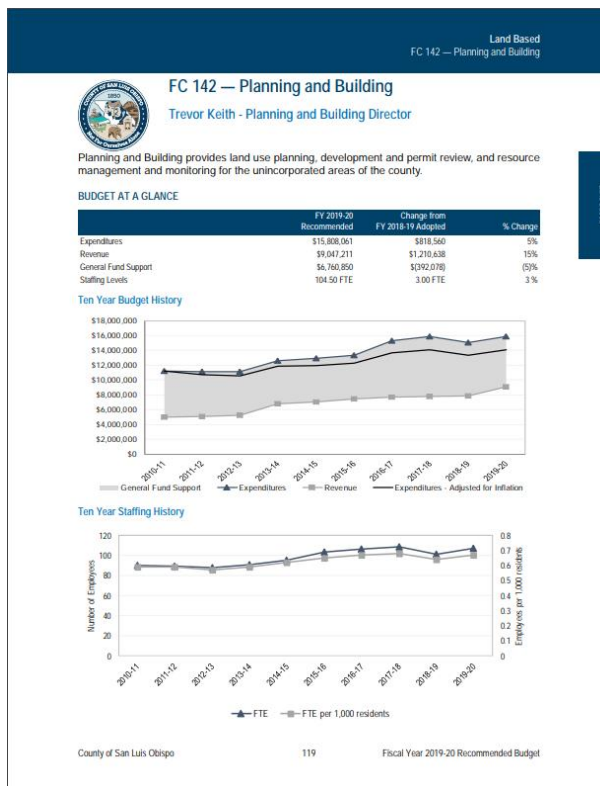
Land Based
FC 142 — Planning and Building

FC 142 — Planning and Building

Trevor Keith - Planning and Building Director

Planning and Building provides land use planning, development and permit review, and resource management and monitoring for the unincorporated areas of the county.

BUDGET AT A GLANCE

| | FY 2019-20 Recommended | Change from FY 2018-19 Adopted | % Change |
|---|---|---|---|
| Expenditures | $15,808,061 | $818,560 | 5% |
| Revenue | $9,047,211 | $1,210,638 | 15% |
| General Fund Support | $6,760,850 | $(392,078) | (5)% |
| Staffing Levels | 104.50 FTE | 3.00 FTE | 3 % |

Ten Year Budget History

$18,000,000
$16,000,000
$14,000,000
$12,000,000
$10,000,000
$8,000,000
$6,000,000
$4,000,000
$2,000,000
$0

2010-11 2011-12 2012-13 2013-14 2014-15 2015-16 2016-17 2017-18 2018-19 2019-20

General Fund Support — Expenditures — Revenue — Expenditures - Adjusted for Inflation

Ten Year Staffing History

120
100
80
60
40
20
0

Number of Employees

0.8
0.7
0.6
0.5
0.4
0.3
0.2
0.1
0

Employees per 1,000 residents

2010-11 2011-12 2012-13 2013-14 2014-15 2015-16 2016-17 2017-18 2018-19 2019-20

FTE — FTE per 1,000 residents

County of San Luis Obispo 119 Fiscal Year 2019-20 Recommended Budget